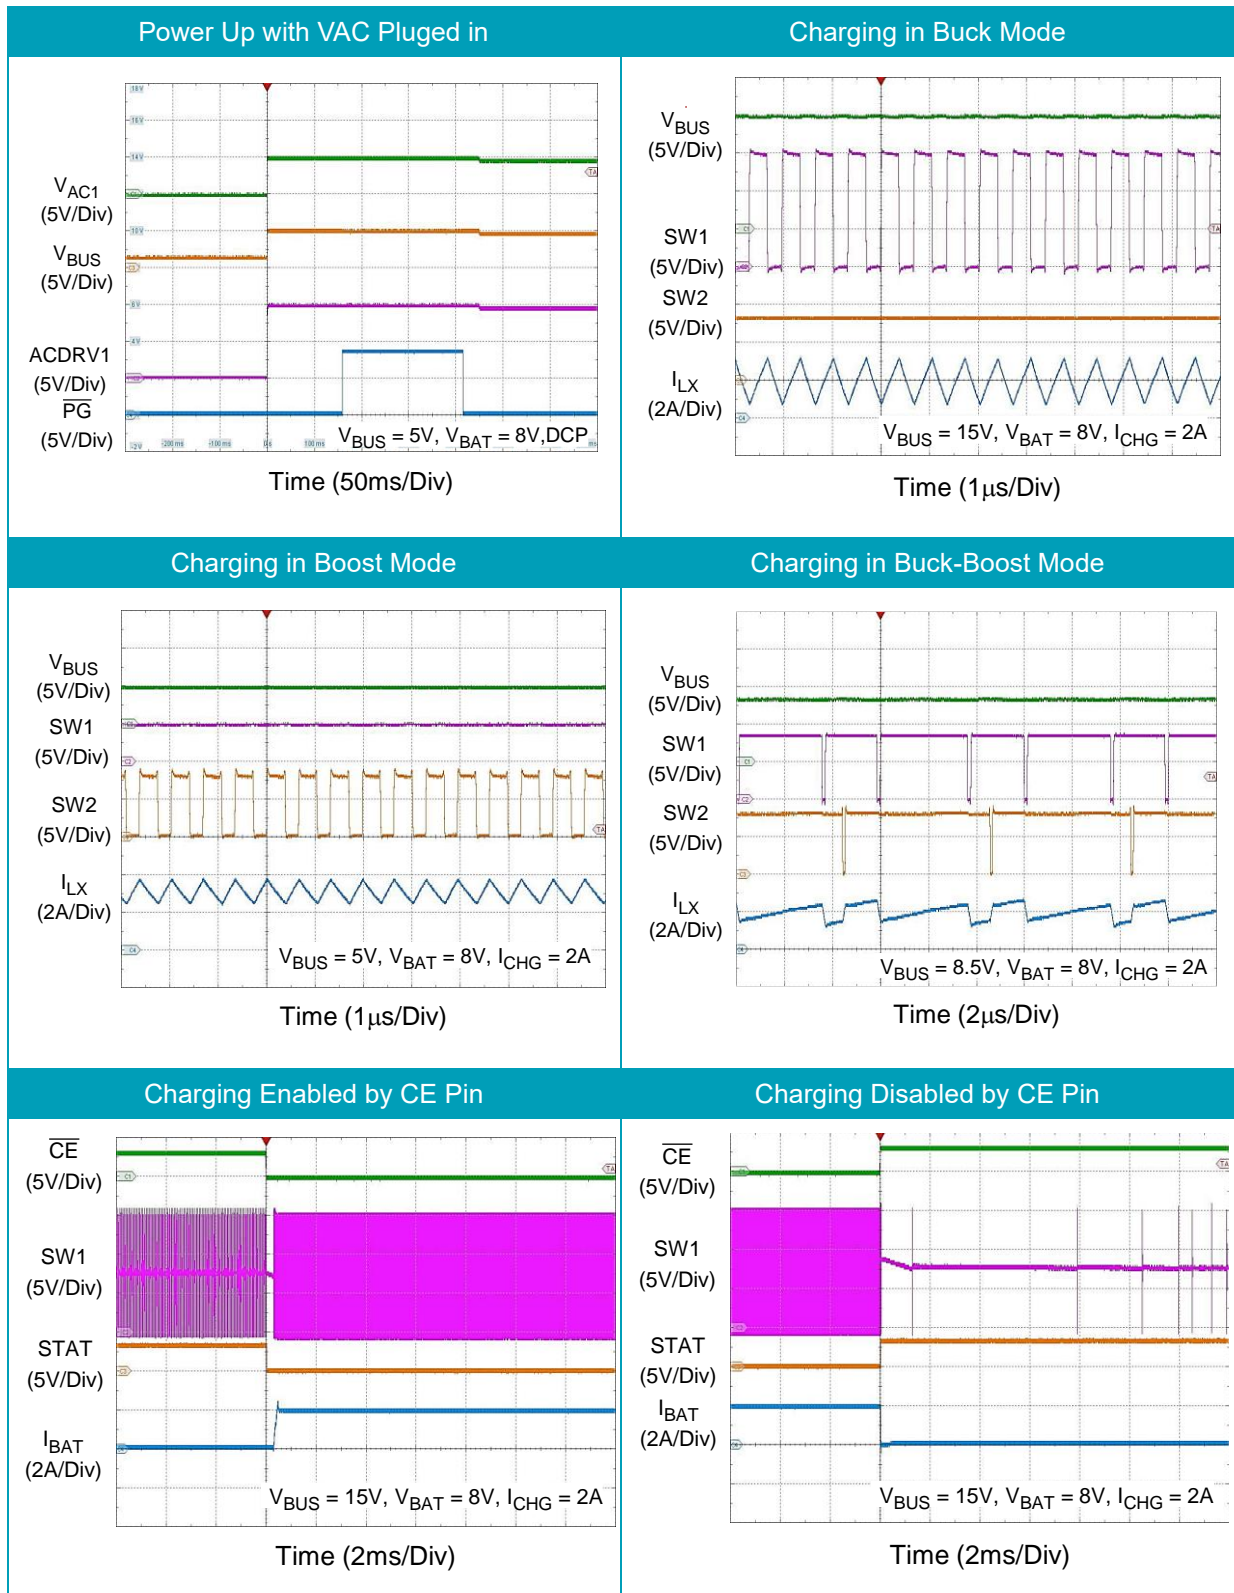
Power Up with VAC Pluged in

$V_{AC1}$ (5V/Div)
$V_{BUS}$ (5V/Div)
ACDRV1 (5V/Div)
$\overline{PG}$ (5V/Div)

$V_{BUS}$ = 5V, $V_{BAT}$ = 8V,DCP

Time (50ms/Div)

Charging in Buck Mode

$V_{BUS}$ (5V/Div)
SW1 (5V/Div)
SW2 (5V/Div)
$I_{LX}$ (2A/Div)

$V_{BUS}$ = 15V, $V_{BAT}$ = 8V, $I_{CHG}$ = 2A

Time (1µs/Div)

Charging in Boost Mode

$V_{BUS}$ (5V/Div)
SW1 (5V/Div)
SW2 (5V/Div)
$I_{LX}$ (2A/Div)

$V_{BUS}$ = 5V, $V_{BAT}$ = 8V, $I_{CHG}$ = 2A

Time (1µs/Div)

Charging in Buck-Boost Mode

$V_{BUS}$ (5V/Div)
SW1 (5V/Div)
SW2 (5V/Div)
$I_{LX}$ (2A/Div)

$V_{BUS}$ = 8.5V, $V_{BAT}$ = 8V, $I_{CHG}$ = 2A

Time (2µs/Div)

Charging Enabled by CE Pin

$\overline{CE}$ (5V/Div)
SW1 (5V/Div)
STAT (5V/Div)
$I_{BAT}$ (2A/Div)

$V_{BUS}$ = 15V, $V_{BAT}$ = 8V, $I_{CHG}$ = 2A

Time (2ms/Div)

Charging Disabled by CE Pin

$\overline{CE}$ (5V/Div)
SW1 (5V/Div)
STAT (5V/Div)
$I_{BAT}$ (2A/Div)

$V_{BUS}$ = 15V, $V_{BAT}$ = 8V, $I_{CHG}$ = 2A

Time (2ms/Div)